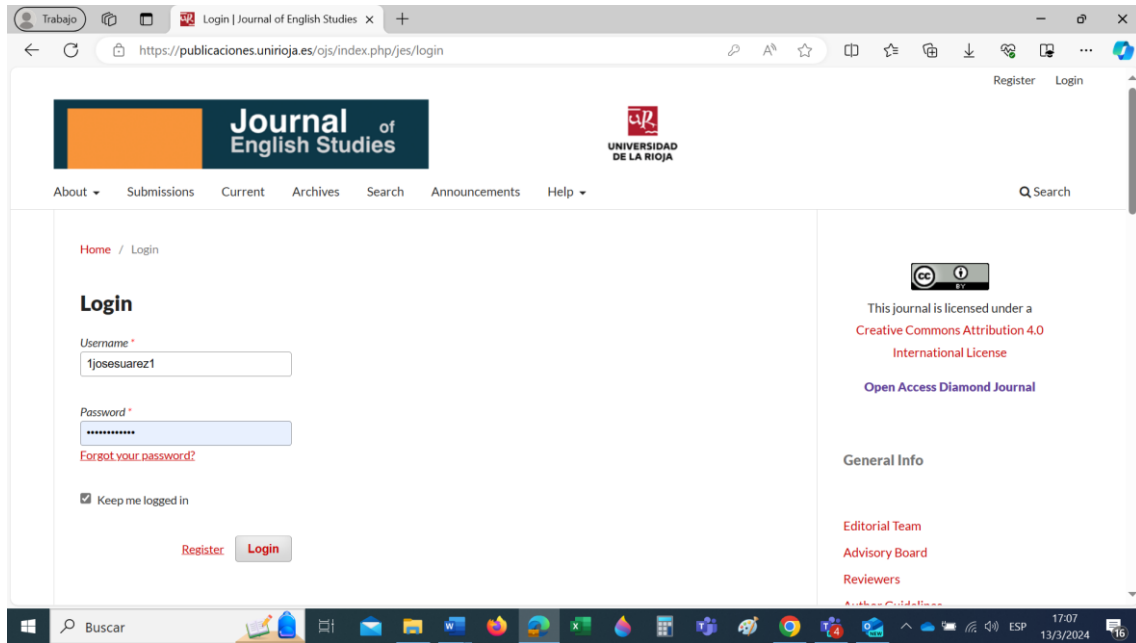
Trabajo
Login | Journal of English Studies ×
https://publicaciones.unirioja.es/ojs/index.php/jes/login

Register Login

Journal of English Studies

UNIVERSIDAD DE LA RIOJA

About Submissions Current Archives Search Announcements Help

Search

Home / Login

Login

Username *
1josesuarez1

Password *
••••••••••••
Forgot your password?

Keep me logged in

Register Login

BY

This journal is licensed under a Creative Commons Attribution 4.0 International License

Open Access Diamond Journal

General Info

Editorial Team
Advisory Board
Reviewers
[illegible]

Buscar

ESP
17:07
13/3/2024
16